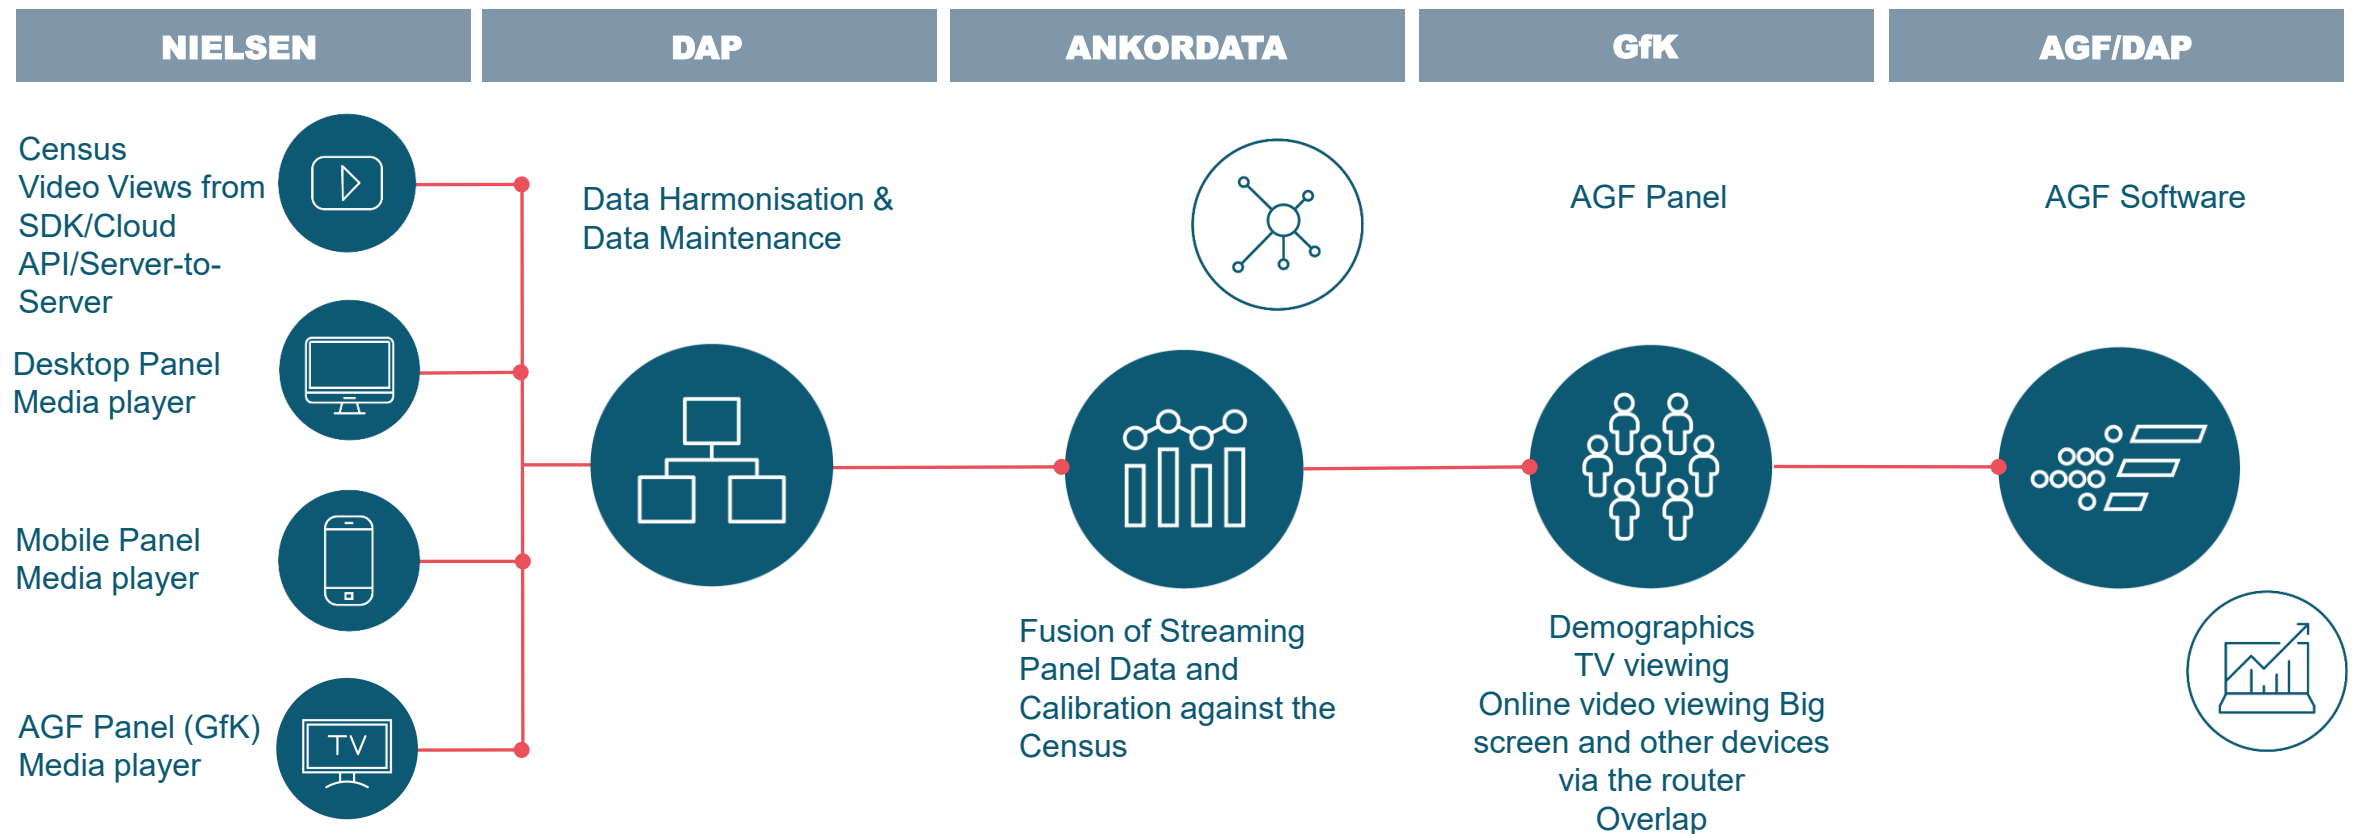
NIELSEN

DAP

ANKORDATA

GfK

AGF/DAP

Census
Video Views from SDK/Cloud API/Server-to-Server

Desktop Panel
Media player

Mobile Panel
Media player

AGF Panel (GfK)
Media player

TV

Data Harmonisation &
Data Maintenance

Fusion of Streaming Panel Data and Calibration against the Census

AGF Panel

Demographics
TV viewing
Online video viewing Big screen and other devices via the router
Overlap

AGF Software